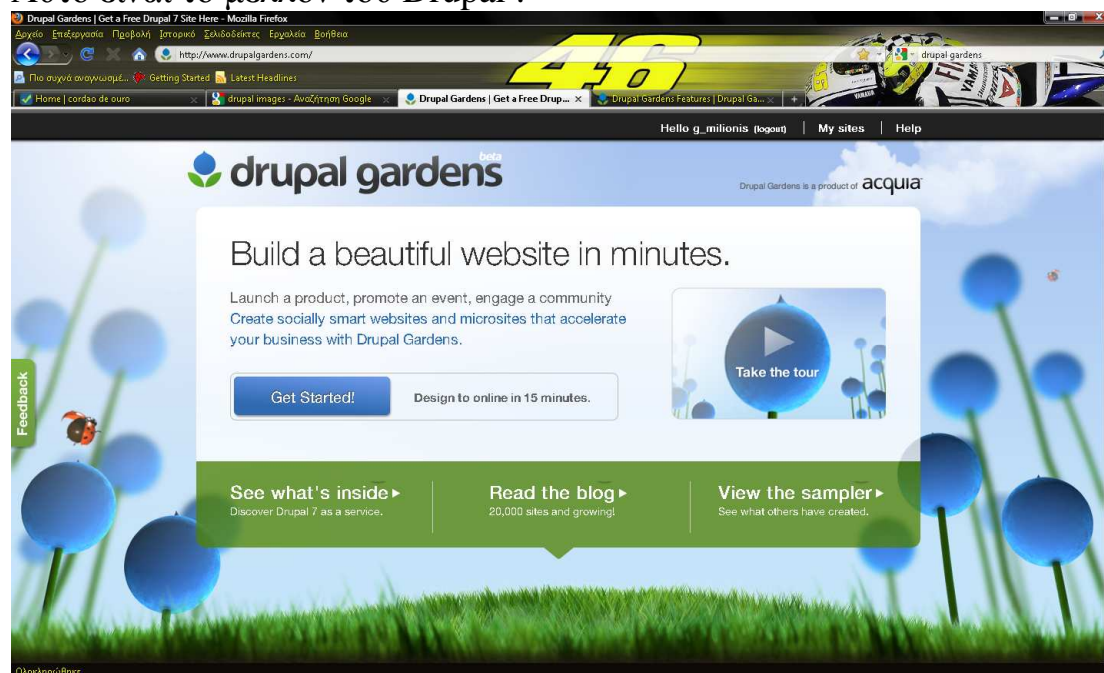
Drupal Gardens | Get a Free Drupal 7 Site Here - Mozilla Firefox

Αρχείο Επεξεργασία Προβολή Ιστορικό Σελιδοδείκτες Εργαλεία Βοήθεια

http://www.drupalgardens.com/

drupal gardens

Πιο συχνά αναγνωσμέ... Getting Started Latest Headlines

Home | cordao de ouro

drupal images - Αναζήτηση Google

Drupal Gardens | Get a Free Drup...

Drupal Gardens Features | Drupal Ga...

Hello g_milionis (logout) | My sites | Help

drupal gardens beta

Drupal Gardens is a product of acquia

Build a beautiful website in minutes.

Launch a product, promote an event, engage a community
Create socially smart websites and microsites that accelerate your business with Drupal Gardens.

Get Started!

Design to online in 15 minutes.

Take the tour

Feedback

See what's inside ▸
Discover Drupal 7 as a service.

Read the blog ▸
20,000 sites and growing!

View the sampler ▸
See what others have created.

Ολοκληρώθηκε